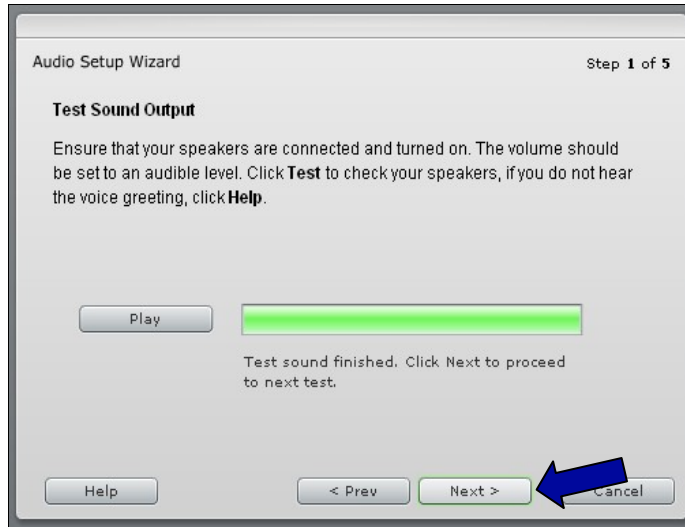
Audio Setup Wizard

Step 1 of 5

Test Sound Output

Ensure that your speakers are connected and turned on. The volume should be set to an audible level. Click Test to check your speakers, if you do not hear the voice greeting, click Help.

Play

Test sound finished. Click Next to proceed to next test.

Help

< Prev

Next >

Cancel